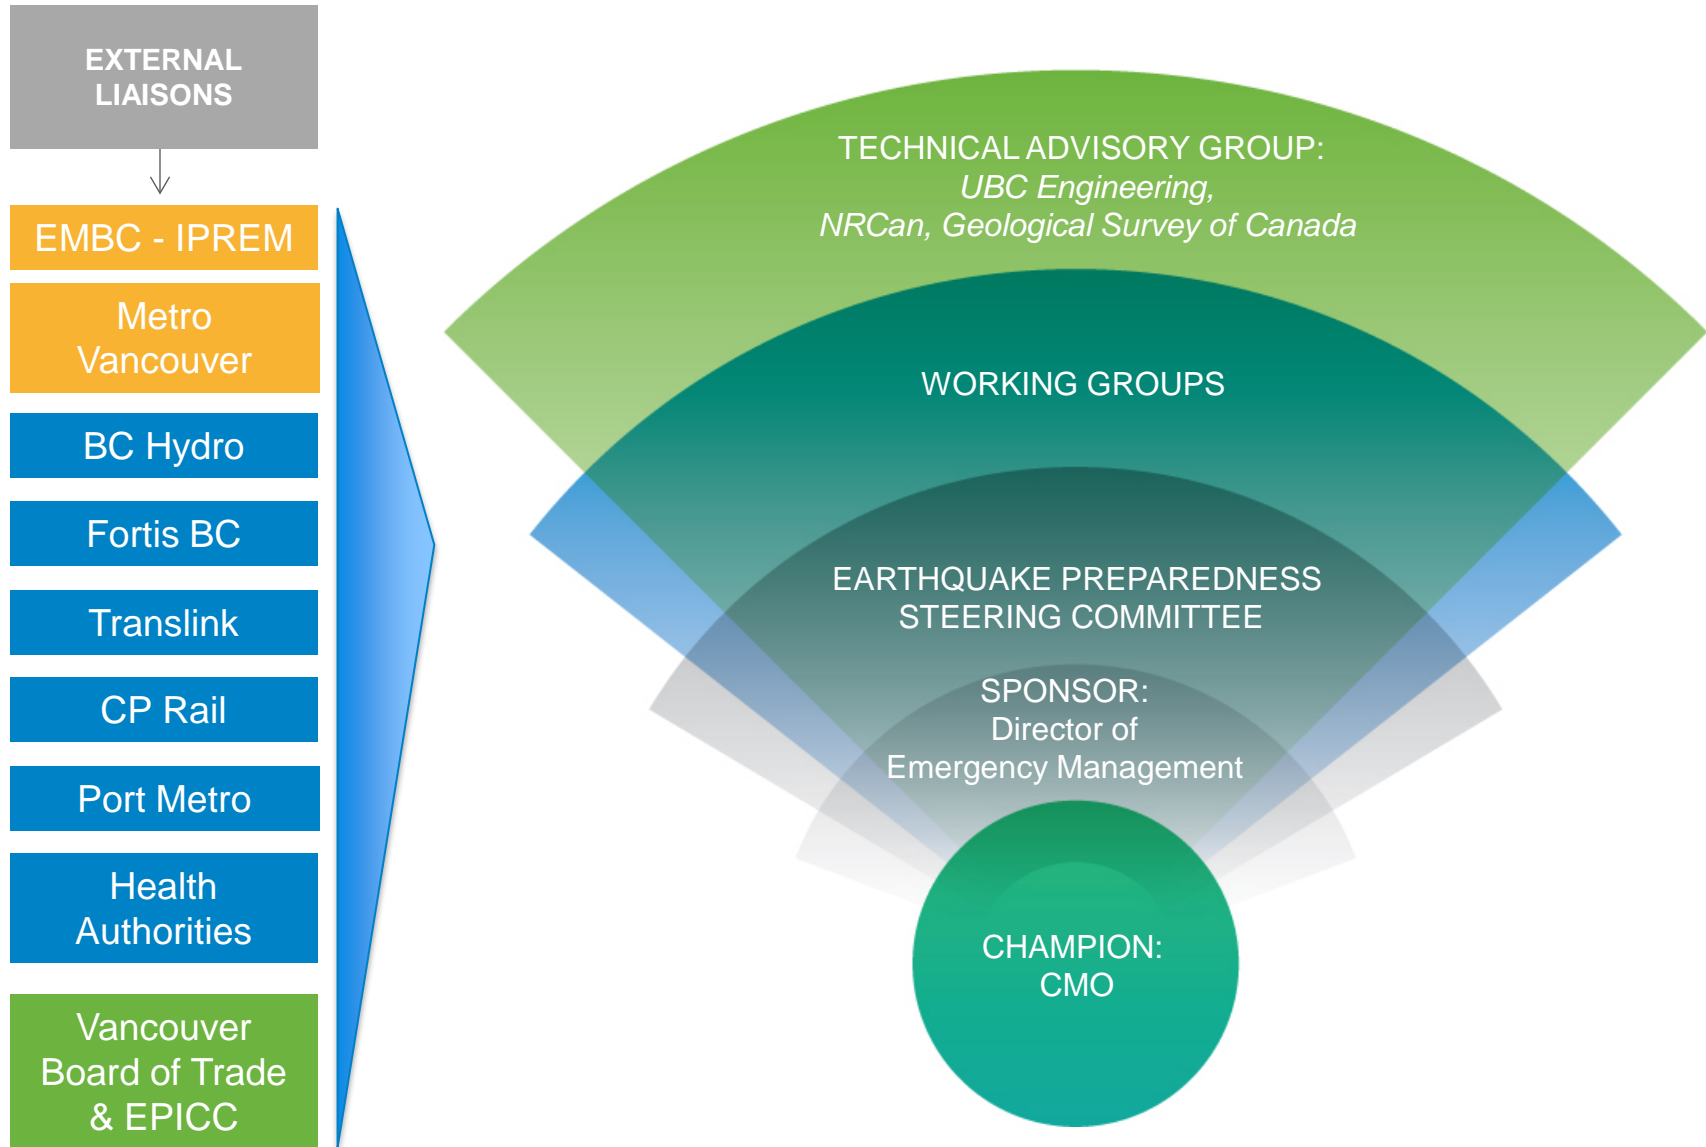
EXTERNAL LIAISONS

EMBC - IPREM

Metro Vancouver

BC Hydro

Fortis BC

Translink

CP Rail

Port Metro

Health Authorities

Vancouver Board of Trade & EPICC

TECHNICAL ADVISORY GROUP:
*UBC Engineering, NRCan, Geological Survey of Canada*

WORKING GROUPS

EARTHQUAKE PREPAREDNESS STEERING COMMITTEE

SPONSOR:
Director of Emergency Management

CHAMPION:
CMO